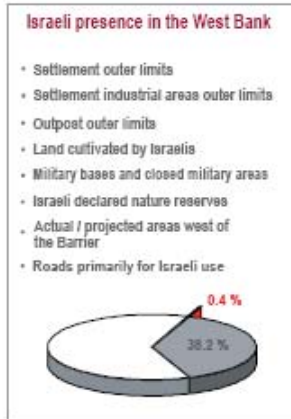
Israeli presence in the West Bank

- Settlement outer limits
- Settlement industrial areas outer limits
- Outpost outer limits
- Land cultivated by Israelis
- Military bases and closed military areas
- Israeli declared nature reserves
- Actual / projected areas west of the Barrier
- Roads primarily for Israeli use

0.4 %

38.2 %